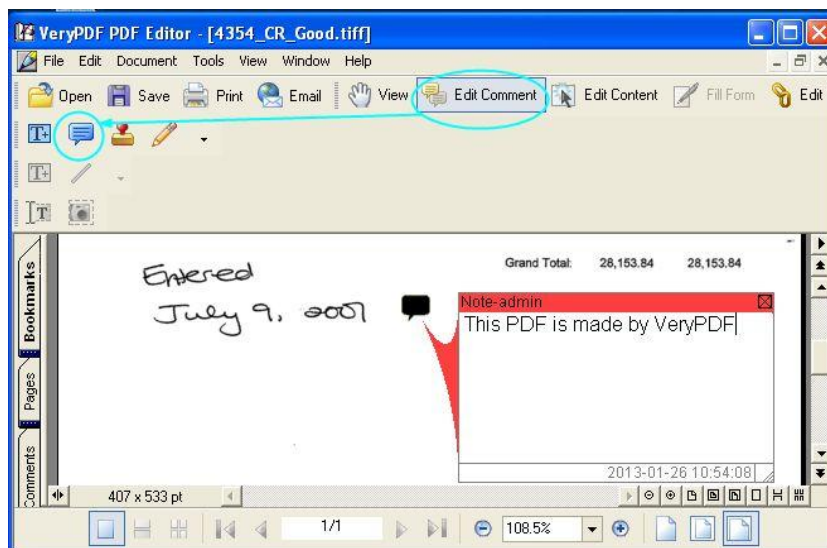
VeryPDF PDF Editor - [4354_CR_Good.tiff]

File Edit Document Tools View Window Help

Open Save Print Email View Edit Comment Edit Content Fill Form Edit

Bookmarks Pages Comments

Entered
July 9, 2007

Grand Total: 28,153.84 28,153.84

Note-admin
This PDF is made by VeryPDF
2013-01-26 10:54:08

407 x 533 pt

1/1

108.5%